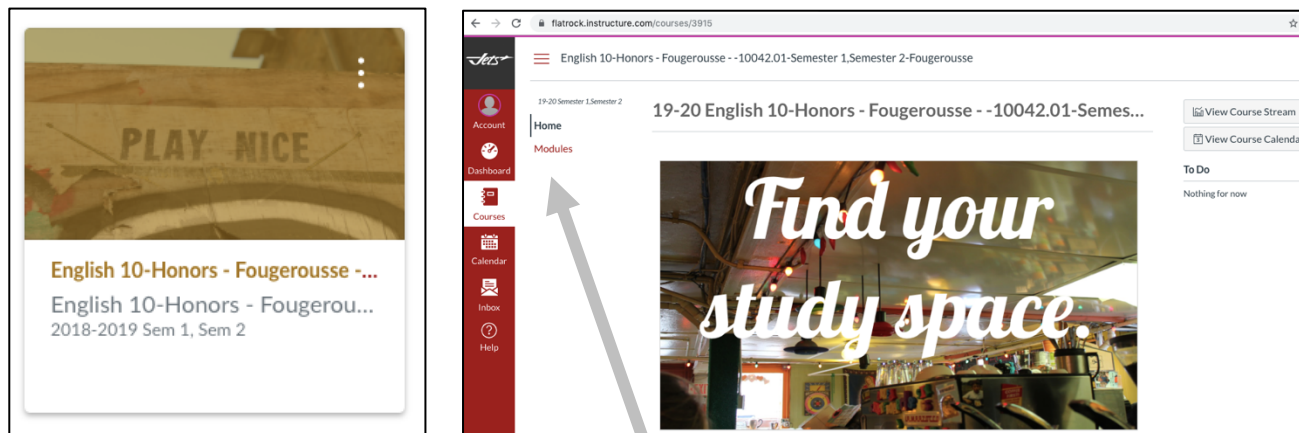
PLAY NICE

English 10-Honors - Fougerousse -...

English 10-Honors - Fougerou...

2018-2019 Sem 1, Sem 2

flatrock.instructure.com/courses/3915

Jets

English 10-Honors - Fougerousse - -10042.01-Semester 1,Semester 2-Fougerousse

Account

Dashboard

Courses

Calendar

Inbox

Help

19-20 Semester 1,Semester 2

Home

Modules

19-20 English 10-Honors - Fougerousse - -10042.01-Semes...

Find your study space.

View Course Stream

View Course Calenda

To Do

Nothing for now